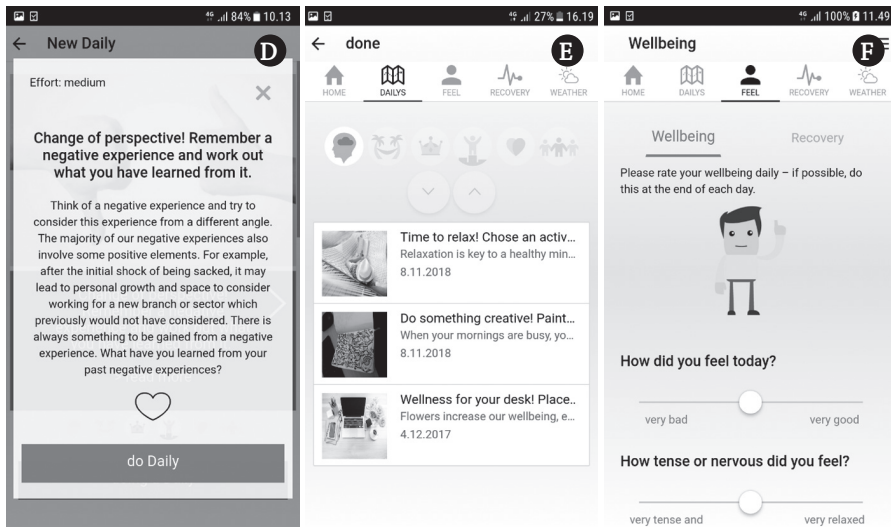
4G .ıl 84% 10.13
← New Daily
D
Effort: medium
×
Change of perspective! Remember a negative experience and work out what you have learned from it.
Think of a negative experience and try to consider this experience from a different angle. The majority of our negative experiences also involve some positive elements. For example, after the initial shock of being sacked, it may lead to personal growth and space to consider working for a new branch or sector which previously would not have considered. There is always something to be gained from a negative experience. What have you learned from your past negative experiences?
do Daily

4G .ıl 27% 16.19
← done
E
HOME DAILYS FEEL RECOVERY WEATHER
Time to relax! Chose an activ...
Relaxation is key to a healthy min...
8.11.2018
Do something creative! Paint...
When your mornings are busy, yo...
8.11.2018
Wellness for your desk! Place...
Flowers increase our wellbeing, e...
4.12.2017

4G .ıl 100% 11.49
Wellbeing
F
HOME DAILYS FEEL RECOVERY WEATHER
Wellbeing Recovery
Please rate your wellbeing daily – if possible, do this at the end of each day.
How did you feel today?
very bad very good
How tense or nervous did you feel?
very tense and very relaxed